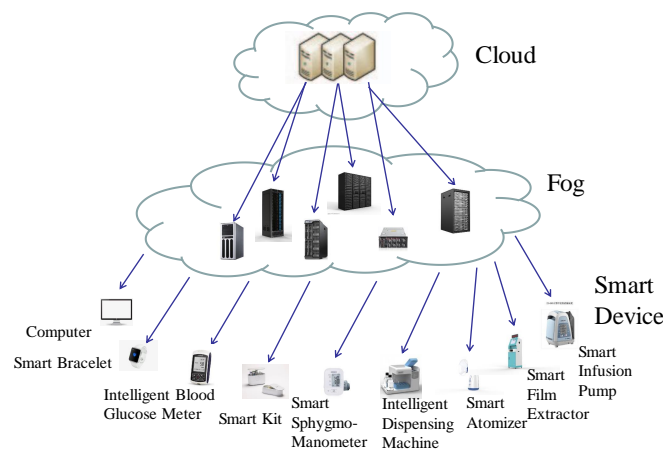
Cloud

Fog

Smart Device

Computer

Smart Bracelet

Intelligent Blood Glucose Meter

Smart Kit

Smart Sphygmo-Manometer

Intelligent Dispensing Machine

Smart Atomizer

Smart Film Extractor

Smart Infusion Pump